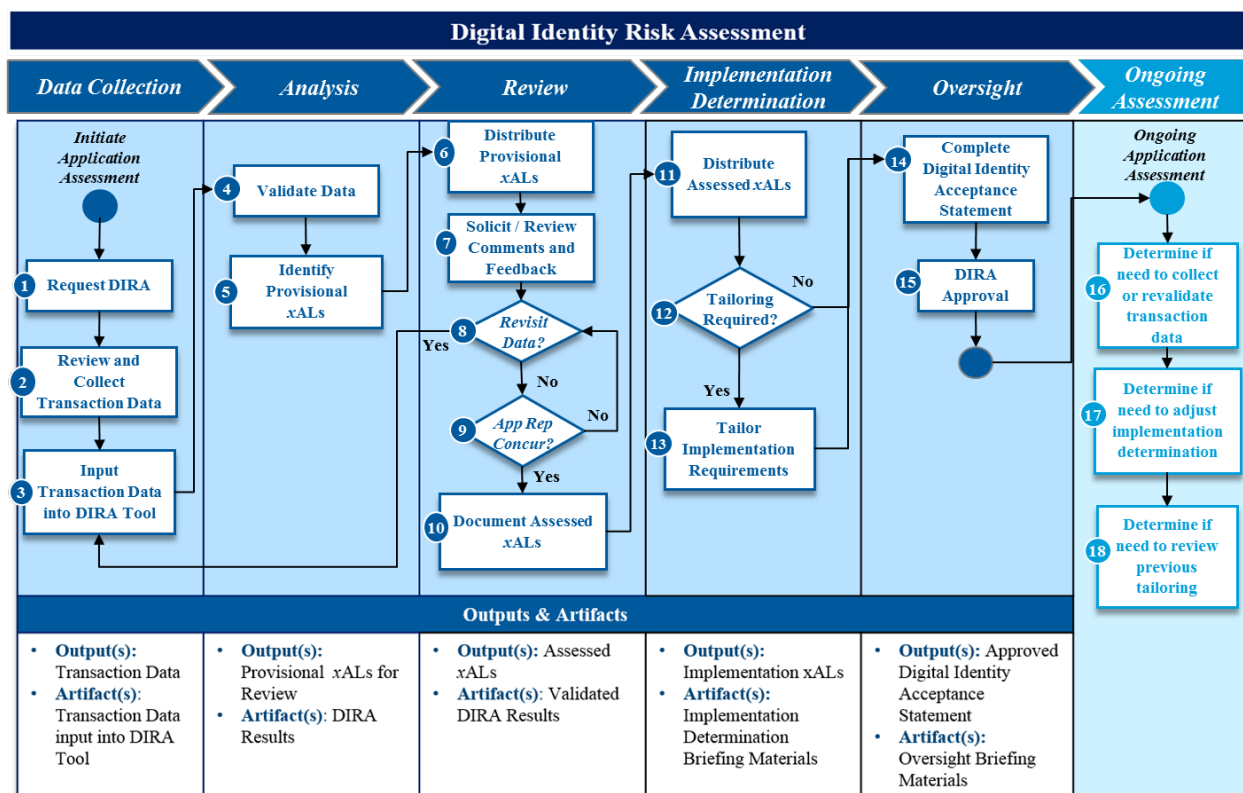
Digital Identity Risk Assessment

Data Collection

Analysis

Review

Implementation Determination

Oversight

Ongoing Assessment

Initiate Application Assessment

1 Request DIRA

2 Review and Collect Transaction Data

3 Input Transaction Data into DIRA Tool

4 Validate Data

5 Identify Provisional xALs

6 Distribute Provisional xALs

7 Solicit / Review Comments and Feedback

8 Revisit Data?

Yes

No

9 App Rep Concur?

No

Yes

10 Document Assessed xALs

11 Distribute Assessed xALs

12 Tailoring Required?

No

Yes

13 Tailor Implementation Requirements

14 Complete Digital Identity Acceptance Statement

15 DIRA Approval

Ongoing Application Assessment

16 Determine if need to collect or revalidate transaction data

17 Determine if need to adjust implementation determination

18 Determine if need to review previous tailoring

Outputs & Artifacts

- Output(s): Transaction Data
- Artifact(s): Transaction Data input into DIRA Tool

- Output(s): Provisional xALs for Review
- Artifact(s): DIRA Results

- Output(s): Assessed xALs
- Artifact(s): Validated DIRA Results

- Output(s): Implementation xALs
- Artifact(s): Implementation Determination Briefing Materials

- Output(s): Approved Digital Identity Acceptance Statement
- Artifact(s): Oversight Briefing Materials